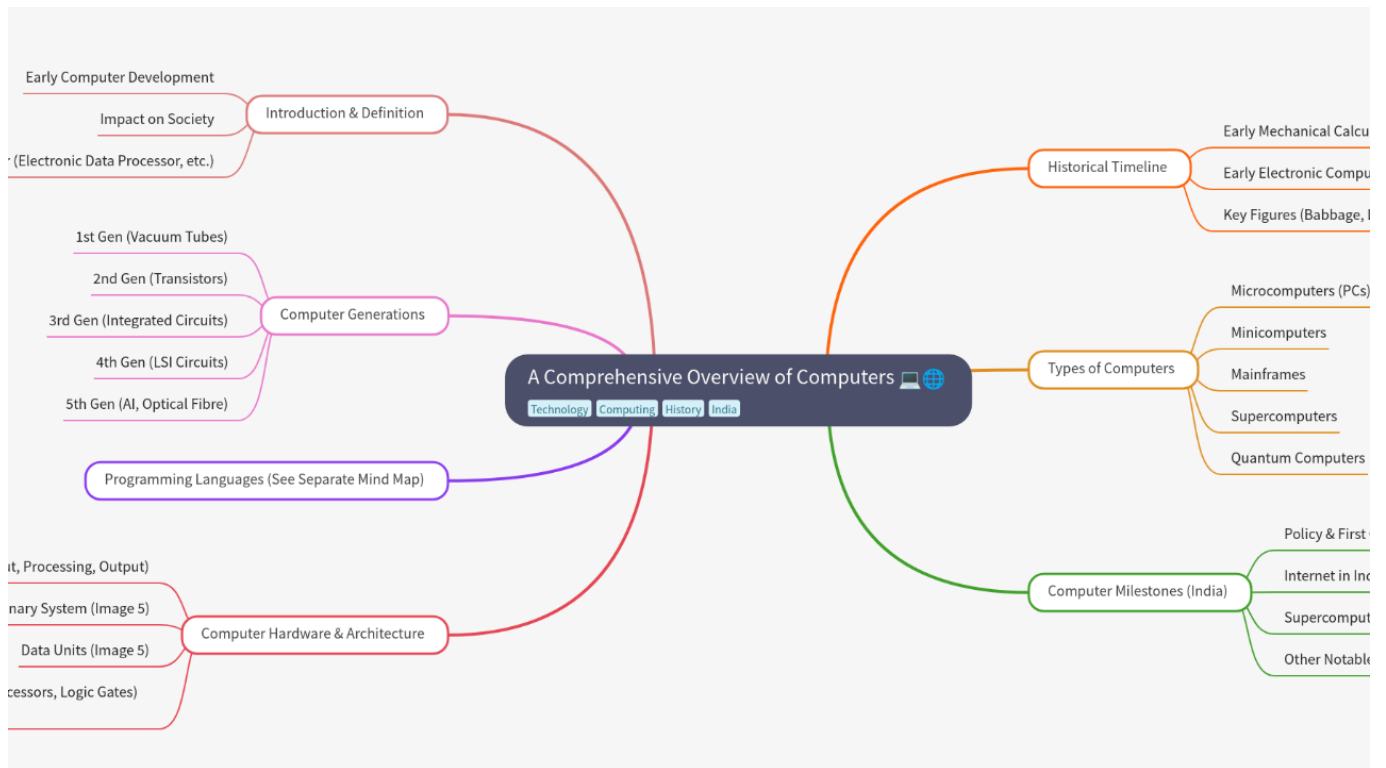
A Comprehensive Overview of Computers 💻🌐

Technology Computing History India

Introduction & Definition

Early Computer Development

Impact on Society

r (Electronic Data Processor, etc.)

Computer Generations

1st Gen (Vacuum Tubes)

2nd Gen (Transistors)

3rd Gen (Integrated Circuits)

4th Gen (LSI Circuits)

5th Gen (AI, Optical Fibre)

Programming Languages (See Separate Mind Map)

Computer Hardware & Architecture

ut, Processing, Output)

nary System (Image 5)

Data Units (Image 5)

cessors, Logic Gates)

Historical Timeline

Early Mechanical Calcu

Early Electronic Compu

Key Figures (Babbage, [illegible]

Types of Computers

Microcomputers (PCs)

Minicomputers

Mainframes

Supercomputers

Quantum Computers

Computer Milestones (India)

Policy & First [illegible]

Internet in Ind

Supercomput

Other Notable